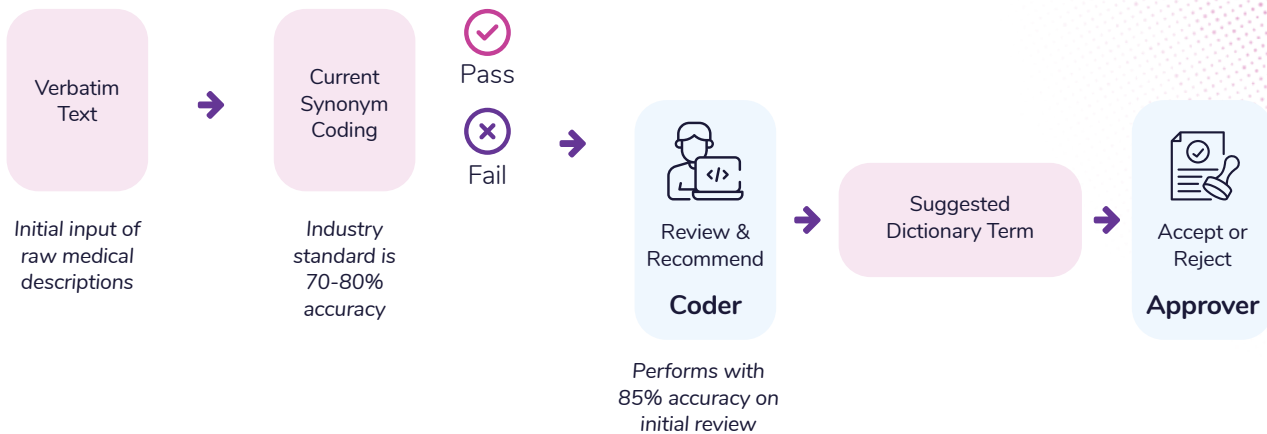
Verbatim Text

Initial input of raw medical descriptions

Current Synonym Coding

Industry standard is 70-80% accuracy

Pass

Fail

</>

Review & Recommend

Coder

Performs with 85% accuracy on initial review

Suggested Dictionary Term

Accept or Reject

Approver